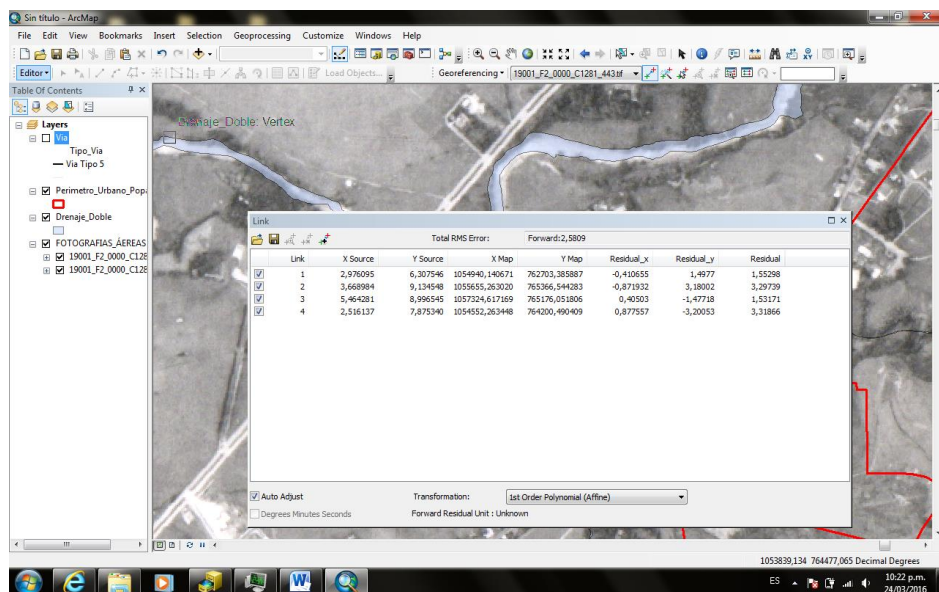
Sin título - ArcMap

File Edit View Bookmarks Insert Selection Geoprocessing Customize Windows Help

Editor▾ Load Objects... Georeferencing▾ 19001_F2_0000_C1281_443.tif

Table Of Contents

Layers
Via
Tipo_Via
Via Tipo 5
Perimetro_Urbano_Popa
Drenaje_Doble
FOTOGRAFIAS_ÁEREAS
19001_F2_0000_C128
19001_F2_0000_C128

Drenaje_Doble: Vertex

Link

Total RMS Error: Forward:2,5809

| | Link | X Source | Y Source | X Map | Y Map | Residual_x | Residual_y | Residual |
|---|---|---|---|---|---|---|---|---|
| ☑ | 1 | 2,976095 | 6,307546 | 1054940,140671 | 762703,385887 | -0,410655 | 1,4977 | 1,55298 |
| ☑ | 2 | 3,668984 | 9,134548 | 1055655,263020 | 765366,544283 | -0,871932 | 3,18002 | 3,29739 |
| ☑ | 3 | 5,464281 | 8,996545 | 1057324,617169 | 765176,051806 | 0,40503 | -1,47718 | 1,53171 |
| ☑ | 4 | 2,516137 | 7,875340 | 1054552,263448 | 764200,490409 | 0,877557 | -3,20053 | 3,31866 |

Auto Adjust
Degrees Minutes Seconds
Transformation: 1st Order Polynomial (Affine)
Forward Residual Unit : Unknown

1053839,134 764477,065 Decimal Degrees

ES 10:22 p.m. 24/03/2016